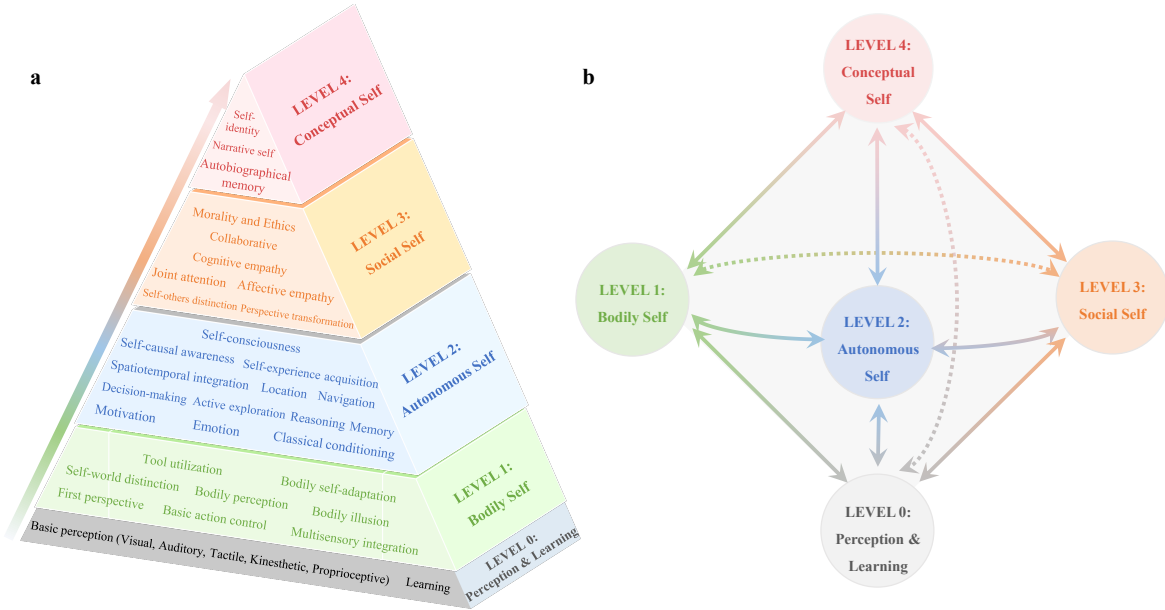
a

LEVEL 4: Conceptual Self

Self-identity
Narrative self
Autobiographical memory

LEVEL 3: Social Self

Morality and Ethics
Collaborative
Cognitive empathy
Joint attention
Affective empathy
Self-others distinction
Perspective transformation

LEVEL 2: Autonomous Self

Self-consciousness
Self-causal awareness
Self-experience acquisition
Spatiotemporal integration
Location
Navigation
Decision-making
Active exploration
Reasoning
Memory
Motivation
Emotion
Classical conditioning

LEVEL 1: Bodily Self

Tool utilization
Self-world distinction
Bodily self-adaptation
Bodily perception
First perspective
Basic action control
Bodily illusion
Multisensory integration

Basic perception (Visual, Auditory, Tactile, Kinesthetic, Proprioceptive)
Learning

LEVEL 0: Perception & Learning

b

LEVEL 4: Conceptual Self

LEVEL 1: Bodily Self

LEVEL 2: Autonomous Self

LEVEL 3: Social Self

LEVEL 0: Perception & Learning